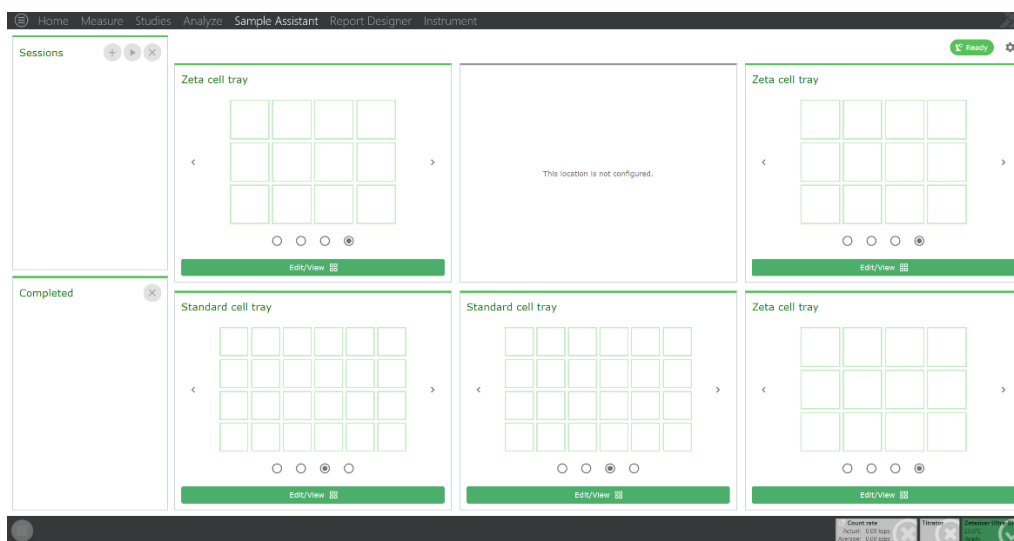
Home Measure Studies Analyze Sample Assistant Report Designer Instrument

Sessions

Ready

Zeta cell tray

‹ ›

Edit/View

This location is not configured.

Zeta cell tray

‹ ›

Edit/View

Completed

Standard cell tray

‹ ›

Edit/View

Standard cell tray

‹ ›

Edit/View

Zeta cell tray

‹ ›

Edit/View

Count rate
Actual: 0.00 kcps
Average: 0.00 kcps

Titrator

Zetasizer Ultra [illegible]
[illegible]
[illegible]